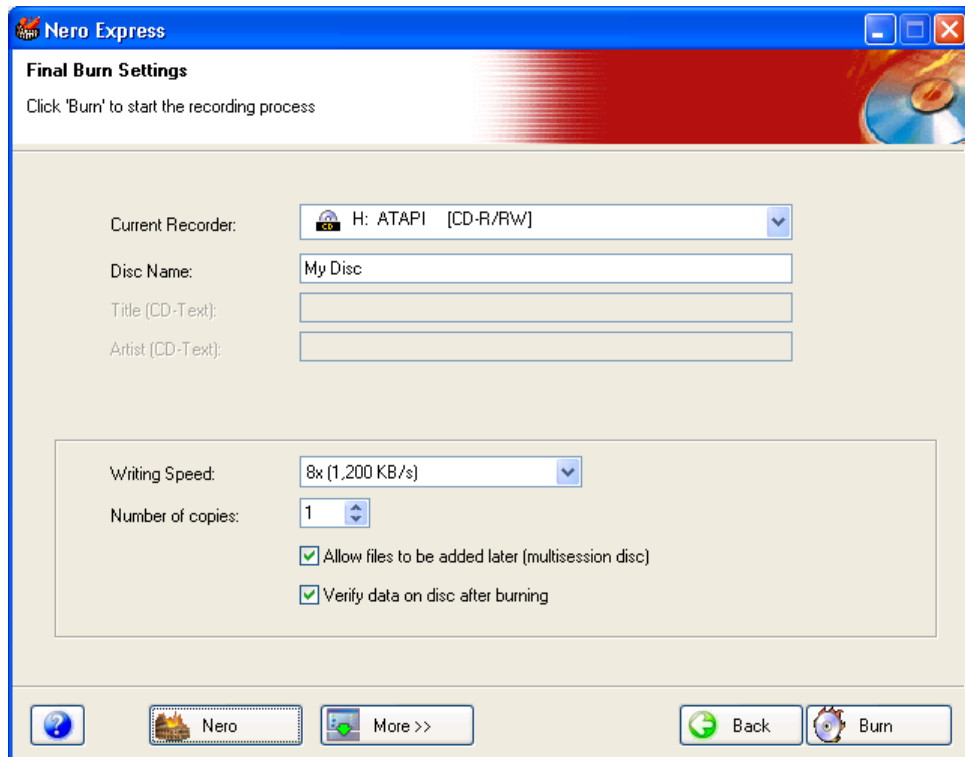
Nero Express

Final Burn Settings

Click 'Burn' to start the recording process

Current Recorder:

H: ATAPI [CD-R/RW]

Disc Name:

My Disc

Title (CD-Text):

Artist (CD-Text):

Writing Speed:

8x (1,200 KB/s)

Number of copies:

1

Allow files to be added later (multisession disc)

Verify data on disc after burning

Nero

More >>

Back

Burn